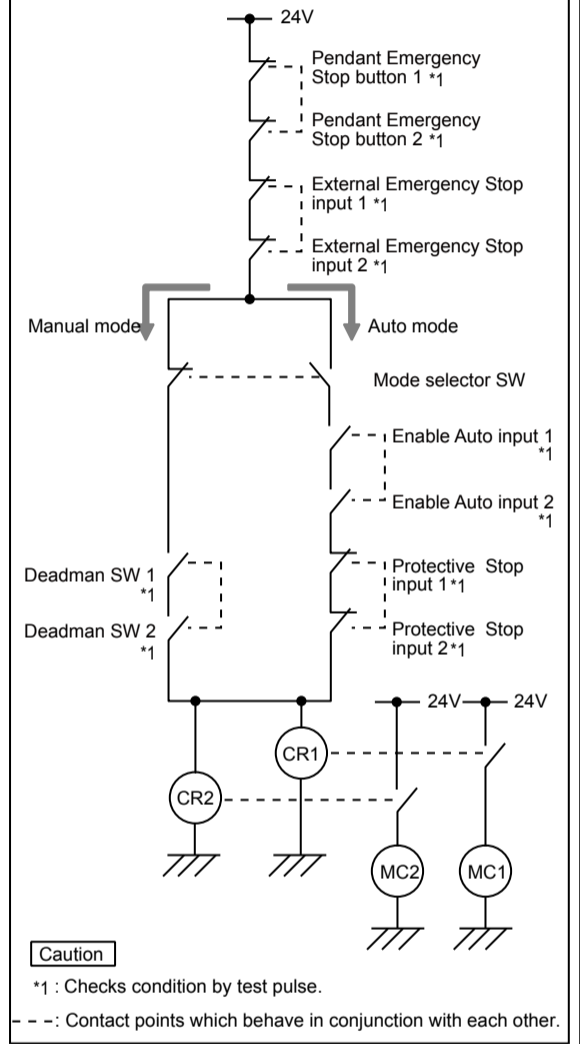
24V

Pendant Emergency Stop button 1 *1

Pendant Emergency Stop button 2 *1

External Emergency Stop input 1 *1

External Emergency Stop input 2 *1

Manual mode

Auto mode

Mode selector SW

Enable Auto input 1 *1

Enable Auto input 2 *1

Deadman SW 1 *1

Deadman SW 2 *1

Protective Stop input 1 *1

Protective Stop input 2 *1

24V

24V

CR1

CR2

MC2

MC1

Caution

*1 : Checks condition by test pulse.

- - -: Contact points which behave in conjunction with each other.